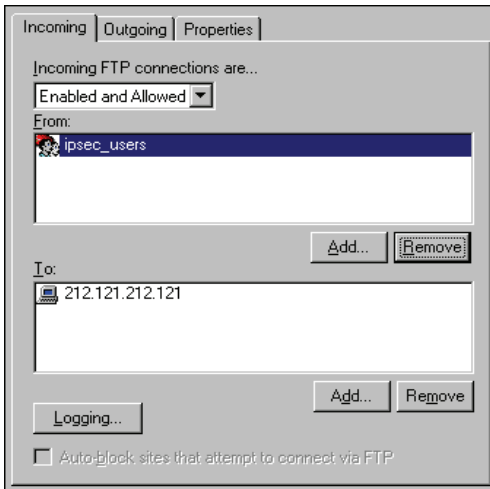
Incoming | Outgoing | Properties

Incoming FTP connections are...

Enabled and Allowed

From:

ipsec_users

Add... Remove

To:

212.121.212.121

Add... Remove

Logging...

Auto-block sites that attempt to connect via FTP